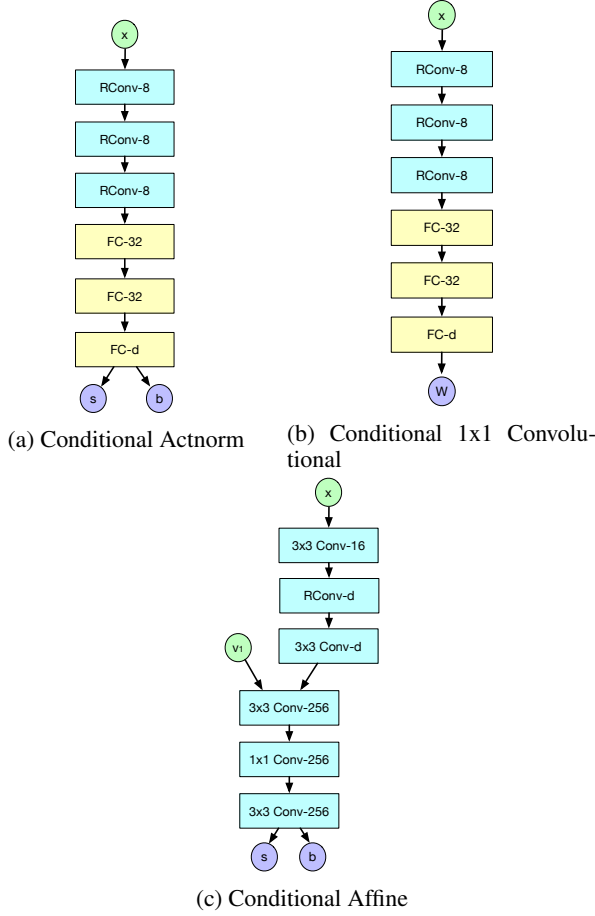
x

RConv-8

RConv-8

RConv-8

FC-32

FC-32

FC-d

s

b

(a) Conditional Actnorm

x

RConv-8

RConv-8

RConv-8

FC-32

FC-32

FC-d

W

(b) Conditional 1x1 Convolutional

x

3x3 Conv-16

RConv-d

3x3 Conv-d

$v_1$

3x3 Conv-256

1x1 Conv-256

3x3 Conv-256

s

b

(c) Conditional Affine